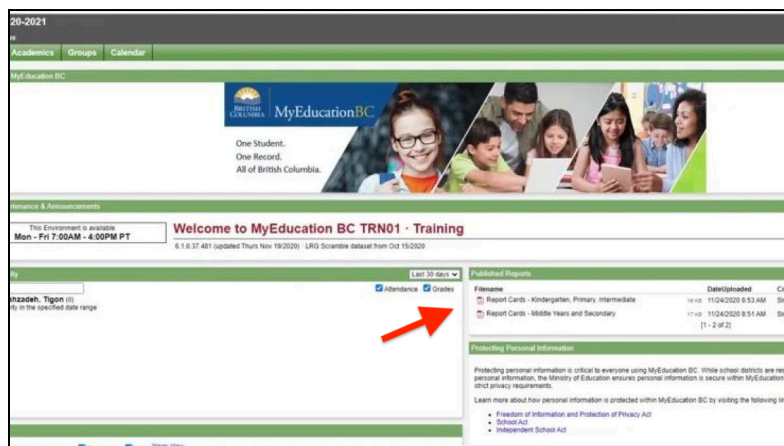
20-2021

Academics Groups Calendar

MyEducation BC

BRITISH COLUMBIA MyEducationBC

One Student.
One Record.
All of British Columbia.

ntenance & Announcements

This Environment is available
Mon - Fri 7:00AM - 4:00PM PT

Welcome to MyEducation BC TRN01 · Training

6.1.0.37.481 (updated Thurs Nov 19/2020) LRG Scramble dataset from Oct 15/2020

ity

Last 30 days

Attendance Grades

hzadeh, Tigon (0)
y in the specified date range

Published Reports

| Filename | | DateUploaded | Cr |
|---|---|---|---|
| Report Cards - Kindergarten, Primary, Intermediate | 16 KB | 11/24/2020 8:53 AM | St |
| Report Cards - Middle Years and Secondary | 17 KB | 11/24/2020 8:51 AM | St |

[1 - 2 of 2]

Protecting Personal Information

Protecting personal information is critical to everyone using MyEducation BC. While school districts are re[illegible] personal information, the Ministry of Education ensures personal information is secure within MyEducation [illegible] strict privacy requirements.

Learn more about how personal information is protected within MyEducation BC by visiting the following li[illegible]

• Freedom of Information and Protection of Privacy Act
• School Act
• Independent School Act